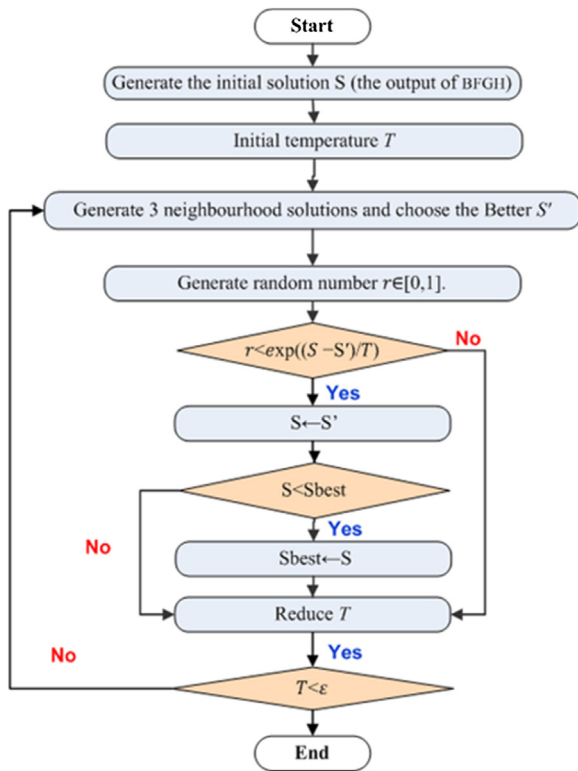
Start

Generate the initial solution S (the output of BFGH)

Initial temperature $T$

Generate 3 neighbourhood solutions and choose the Better $S'$

Generate random number $r \in [0,1]$.

$r < \exp((S - S')/T)$

No

Yes

S←S'

S<Sbest

Yes

No

Sbest←S

Reduce $T$

No

Yes

$T < \varepsilon$

End